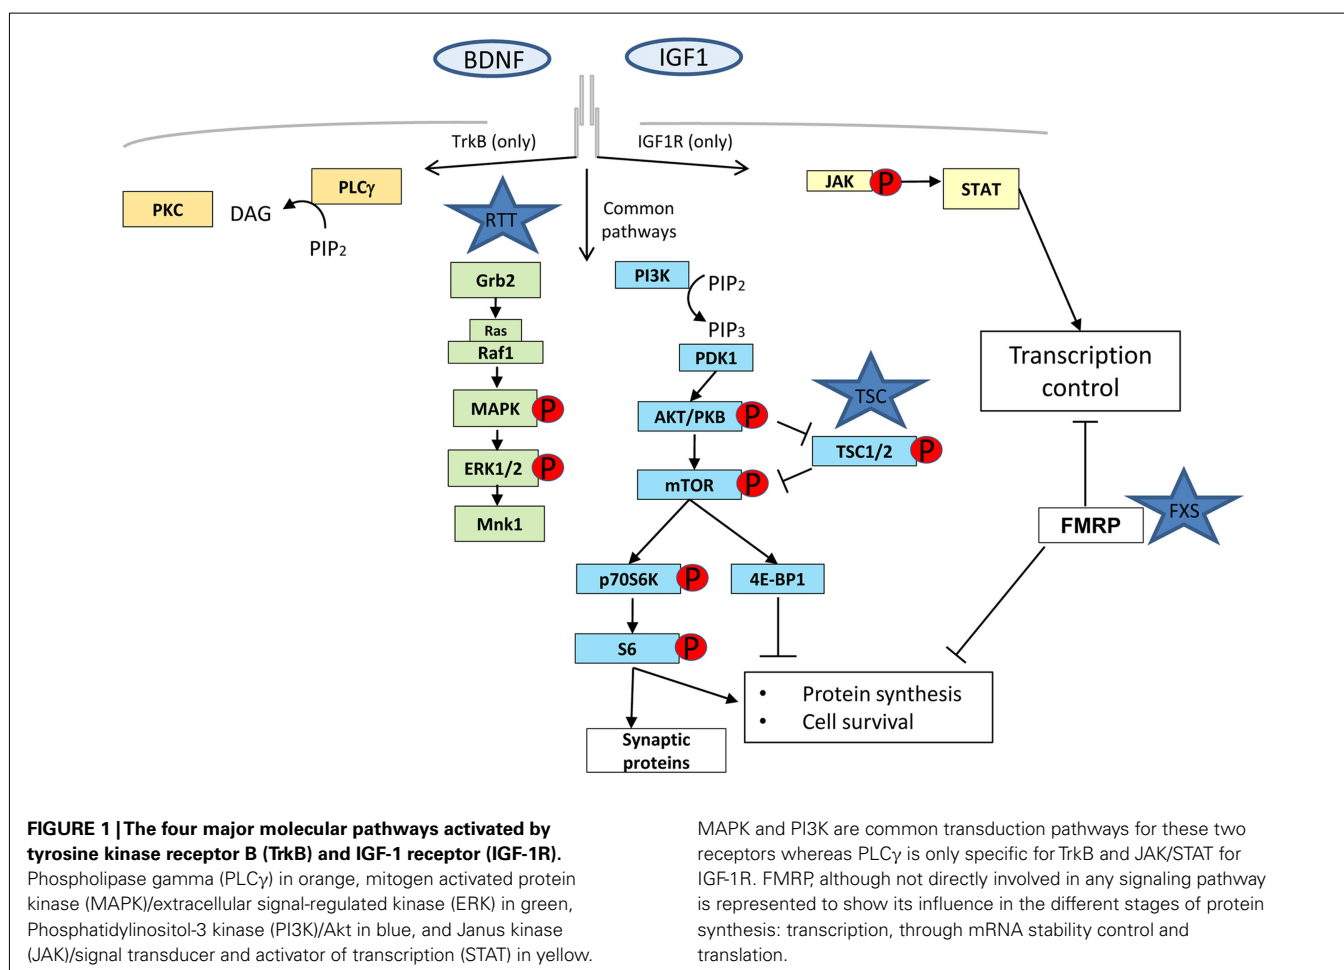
BDNF

IGF1

TrkB (only)

IGF1R (only)

PKC

DAG

PLCγ

PIP₂

RTT

Common pathways

JAK

P

STAT

Grb2

Ras

Raf1

MAPK

P

ERK1/2

P

Mnk1

PI3K

PIP₂

PIP₃

PDK1

AKT/PKB

P

TSC

TSC1/2

P

mTOR

P

p70S6K

P

4E-BP1

S6

P

Synaptic proteins

Transcription control

FMRP

FXS

• Protein synthesis
• Cell survival

**FIGURE 1 | The four major molecular pathways activated by tyrosine kinase receptor B (TrkB) and IGF-1 receptor (IGF-1R).** Phospholipase gamma (PLCγ) in orange, mitogen activated protein kinase (MAPK)/extracellular signal-regulated kinase (ERK) in green, Phosphatidylinositol-3 kinase (PI3K)/Akt in blue, and Janus kinase (JAK)/signal transducer and activator of transcription (STAT) in yellow.

MAPK and PI3K are common transduction pathways for these two receptors whereas PLCγ is only specific for TrkB and JAK/STAT for IGF-1R. FMRP, although not directly involved in any signaling pathway is represented to show its influence in the different stages of protein synthesis: transcription, through mRNA stability control and translation.